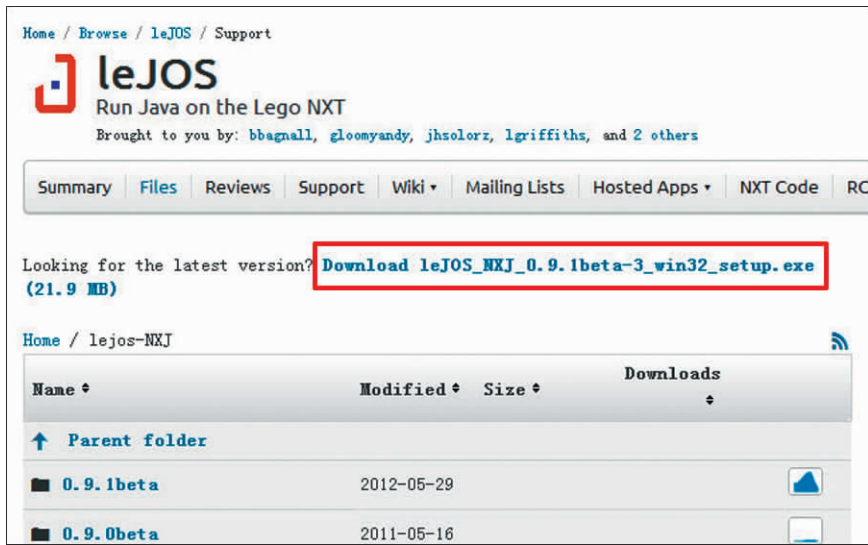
Home / Browse / leJOS / Support

leJOS
Run Java on the Lego NXT
Brought to you by: bbagnall, gloomyandy, jhsolorz, lgriffiths, and 2 others

Summary | Files | Reviews | Support | Wiki ▾ | Mailing Lists | Hosted Apps ▾ | NXT Code | RC

Looking for the latest version? Download leJOS_NXJ_0.9.1beta-3_win32_setup.exe (21.9 MB)

Home / lejos-NXJ

| Name ⬍ | Modified ⬍ | Size ⬍ | Downloads ⬍ |
|---|---|---|---|
| ↑ Parent folder | | | |
| 0.9.1beta | 2012-05-29 | | |
| 0.9.0beta | 2011-05-16 | | |